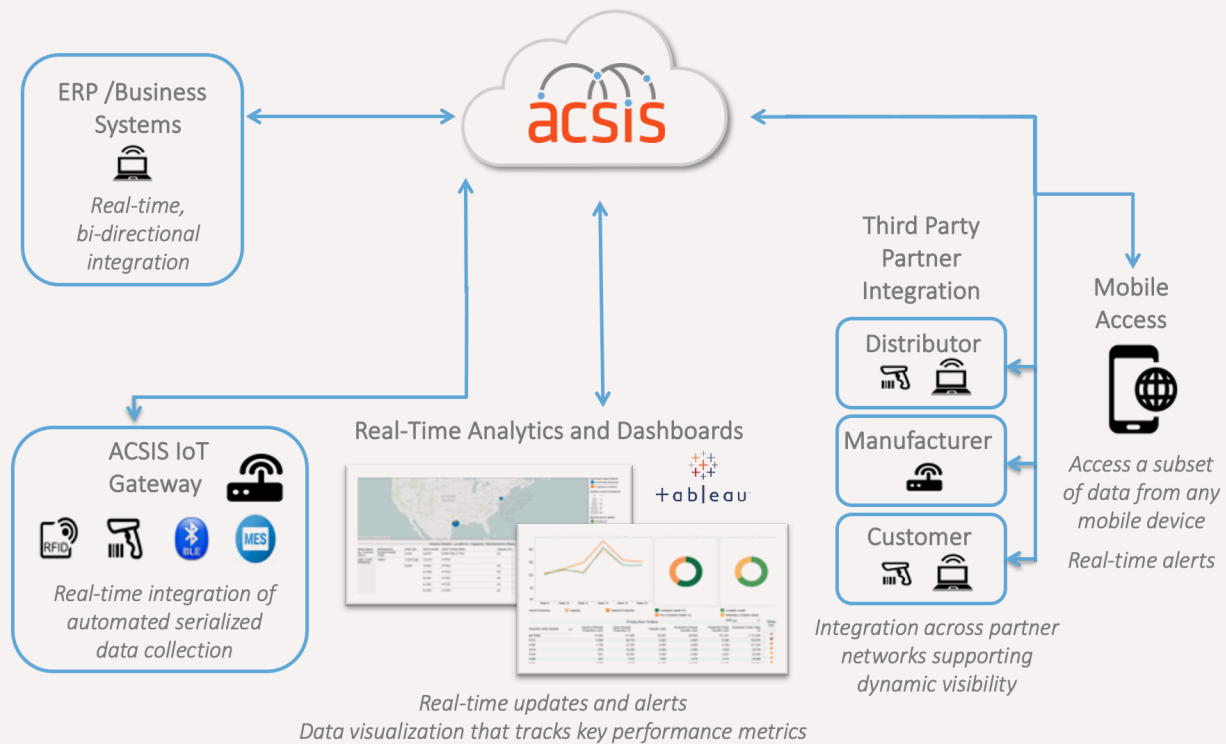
acsis

ERP /Business Systems

Real-time, bi-directional integration

ACSIS IoT Gateway

RFID

BLE

MES

Real-time integration of automated serialized data collection

Real-Time Analytics and Dashboards

tableau

Real-time updates and alerts
Data visualization that tracks key performance metrics

Third Party Partner Integration

Distributor

Manufacturer

Customer

Integration across partner networks supporting dynamic visibility

Mobile Access

Access a subset of data from any mobile device

Real-time alerts